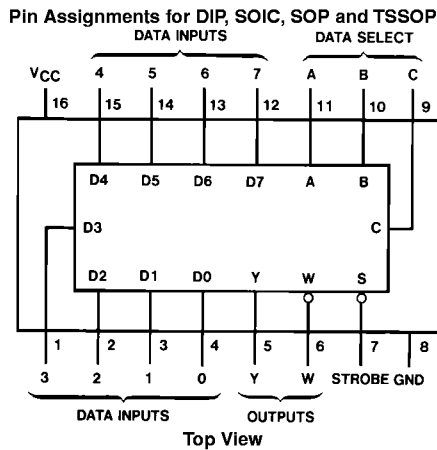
Pin Assignments for DIP, SOIC, SOP and TSSOP

DATA INPUTS

DATA SELECT

$V_{CC}$ 4 5 6 7 A B C

16 15 14 13 12 11 10 9

D4 D5 D6 D7 A B

D3

C

D2 D1 D0 Y W S

1 2 3 4 5 6 7 8

3 2 1 0 Y W STROBE GND

DATA INPUTS

OUTPUTS

Top View